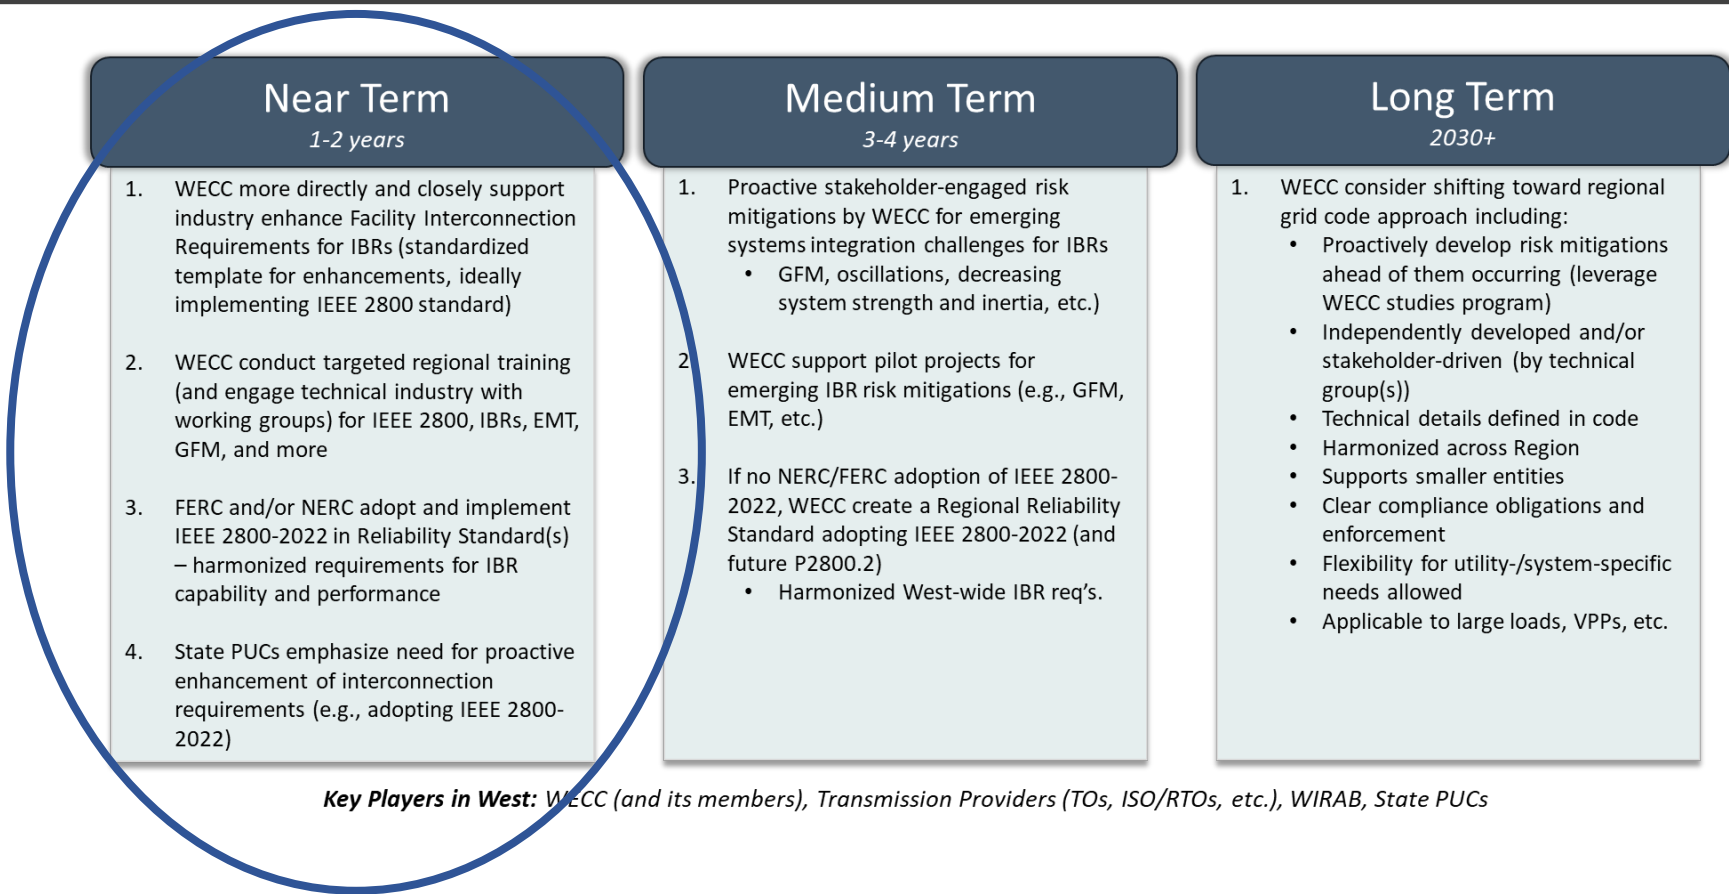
Near Term
1-2 years

1. WECC more directly and closely support industry enhance Facility Interconnection Requirements for IBRs (standardized template for enhancements, ideally implementing IEEE 2800 standard)

2. WECC conduct targeted regional training (and engage technical industry with working groups) for IEEE 2800, IBRs, EMT, GFM, and more

3. FERC and/or NERC adopt and implement IEEE 2800-2022 in Reliability Standard(s) – harmonized requirements for IBR capability and performance

4. State PUCs emphasize need for proactive enhancement of interconnection requirements (e.g., adopting IEEE 2800-2022)

Medium Term
3-4 years

1. Proactive stakeholder-engaged risk mitigations by WECC for emerging systems integration challenges for IBRs
• GFM, oscillations, decreasing system strength and inertia, etc.)

2. WECC support pilot projects for emerging IBR risk mitigations (e.g., GFM, EMT, etc.)

3. If no NERC/FERC adoption of IEEE 2800-2022, WECC create a Regional Reliability Standard adopting IEEE 2800-2022 (and future P2800.2)
• Harmonized West-wide IBR req's.

Long Term
2030+

1. WECC consider shifting toward regional grid code approach including:
• Proactively develop risk mitigations ahead of them occurring (leverage WECC studies program)
• Independently developed and/or stakeholder-driven (by technical group(s))
• Technical details defined in code
• Harmonized across Region
• Supports smaller entities
• Clear compliance obligations and enforcement
• Flexibility for utility-/system-specific needs allowed
• Applicable to large loads, VPPs, etc.

Key Players in West: WECC (and its members), Transmission Providers (TOs, ISO/RTOs, etc.), WIRAB, State PUCs